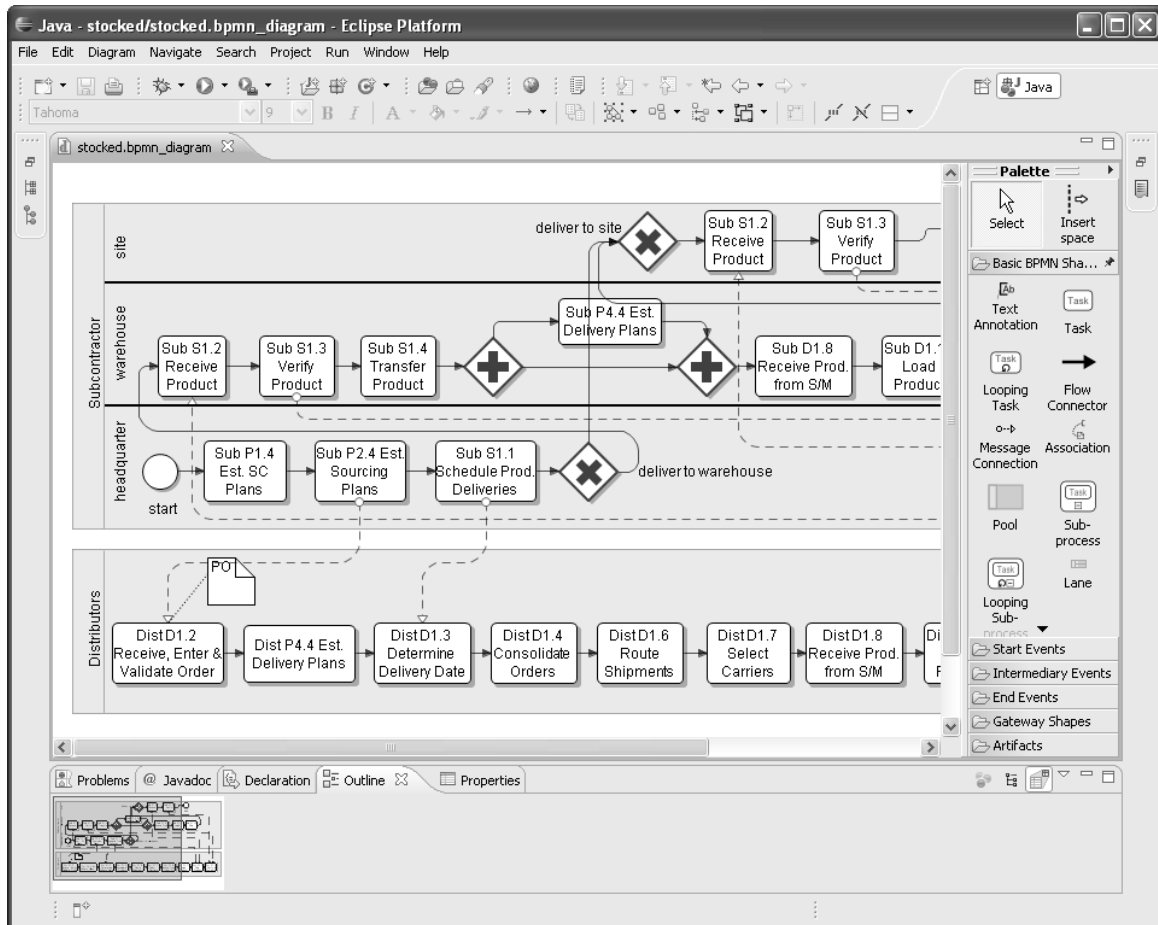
Java - stocked/stocked.bpmn_diagram - Eclipse Platform

File Edit Diagram Navigate Search Project Run Window Help

Tahoma 9 B I A

Java

stocked.bpmn_diagram

Subcontractor

site

warehouse

headquarter

deliver to site

Sub S1.2 Receive Product

Sub S1.3 Verify Product

Sub P4.4 Est. Delivery Plans

Sub S1.2 Receive Product

Sub S1.3 Verify Product

Sub S1.4 Transfer Product

Sub D1.8 Receive Prod. from S/M

Sub D1.1 Load Produc

start

Sub P1.4 Est. SC Plans

Sub P2.4 Est. Sourcing Plans

Sub S1.1 Schedule Prod. Deliveries

deliver to warehouse

Distributors

PO

Dist D1.2 Receive, Enter & Validate Order

Dist P4.4 Est. Delivery Plans

Dist D1.3 Determine Delivery Date

Dist D1.4 Consolidate Orders

Dist D1.6 Route Shipments

Dist D1.7 Select Carriers

Dist D1.8 Receive Prod. from S/M

Di F

Palette

Select

Insert space

Basic BPMN Sha...

Text Annotation

Task

Task

Looping Task

Flow Connector

Message Connection

Association

Pool

Task

Sub-process

Task

Lane

Looping Sub-process

Start Events

Intermediary Events

End Events

Gateway Shapes

Artifacts

Problems @ Javadoc Declaration Outline Properties